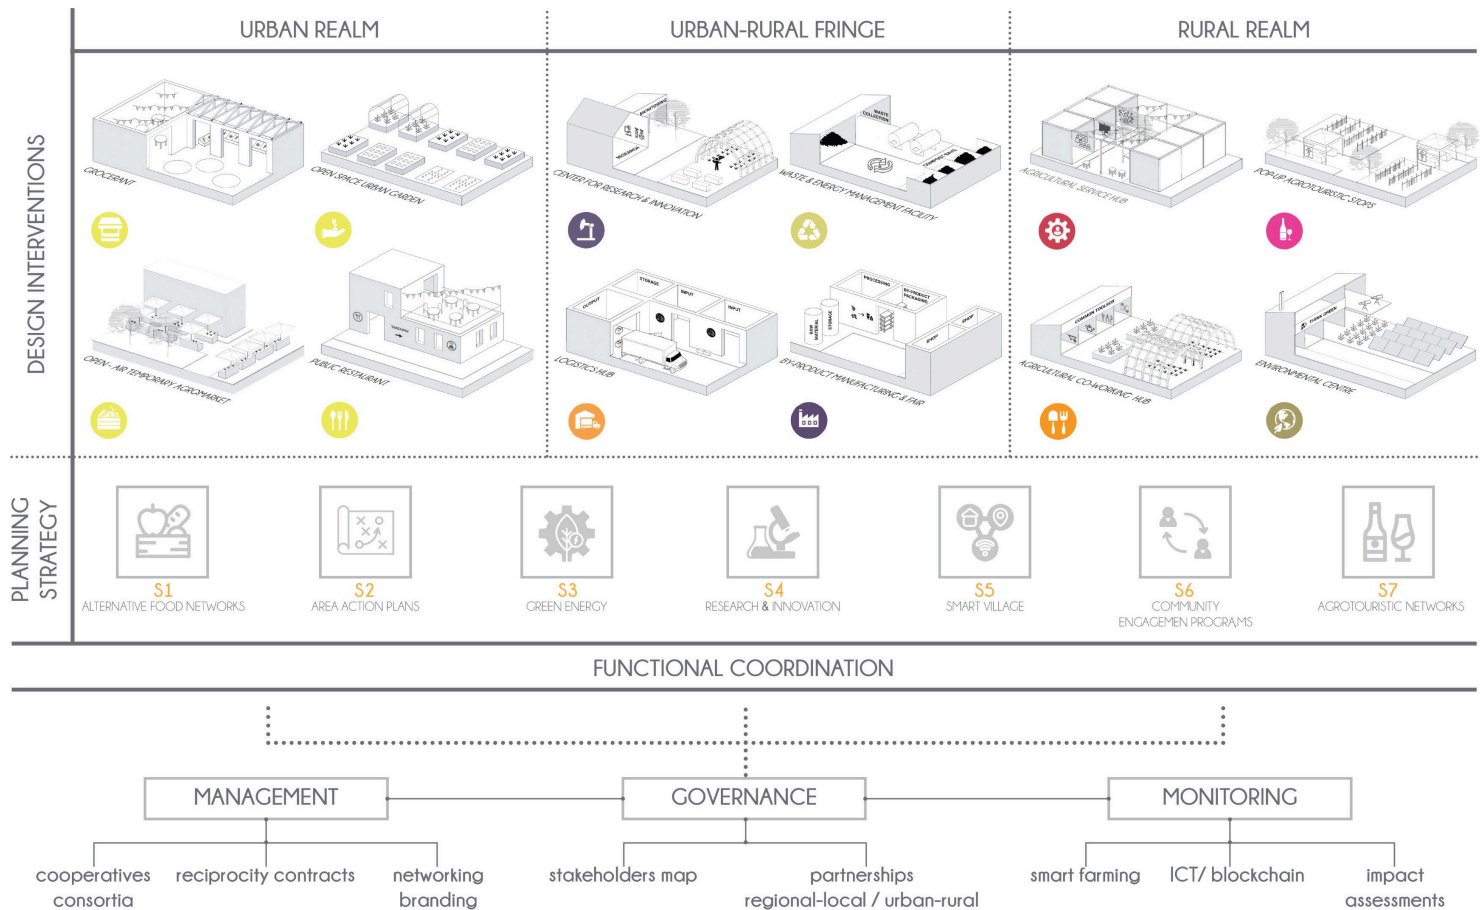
URBAN REALM

URBAN-RURAL FRINGE

RURAL REALM

DESIGN INTERVENTIONS

GROCERANT

OPEN SPACE URBAN GARDEN

CENTER FOR RESEARCH & INNOVATION

WASTE & ENERGY MANAGEMENT FACILITY

AGRICULTURAL SERVICE HUB

POP-UP AGROTOURISTIC STOPS

OPEN - AIR TEMPORARY AGROMARKET

PUBLIC RESTAURANT

STORAGE

INPUT

OUTPUT

LOGISTICS HUB

PROCESSING

BY-PRODUCT PACKAGING

RAW MATERIAL

STORAGE

SHOP

BY-PRODUCT MANUFACTURING & FAIR

AGRICULTURAL CO-WORKING HUB

ENVIRONMENTAL CENTRE

PLANNING STRATEGY

S1
ALTERNATIVE FOOD NETWORKS

S2
AREA ACTION PLANS

S3
GREEN ENERGY

S4
RESEARCH & INNOVATION

S5
SMART VILLAGE

S6
COMMUNITY ENGAGEMEN PROGRAMS

S7
AGROTOURISTIC NETWORKS

FUNCTIONAL COORDINATION

MANAGEMENT

GOVERNANCE

MONITORING

cooperatives
consortia

reciprocity contracts

networking
branding

stakeholders map

partnerships
regional-local / urban-rural

smart farming

ICT/ blockchain

impact
assessments